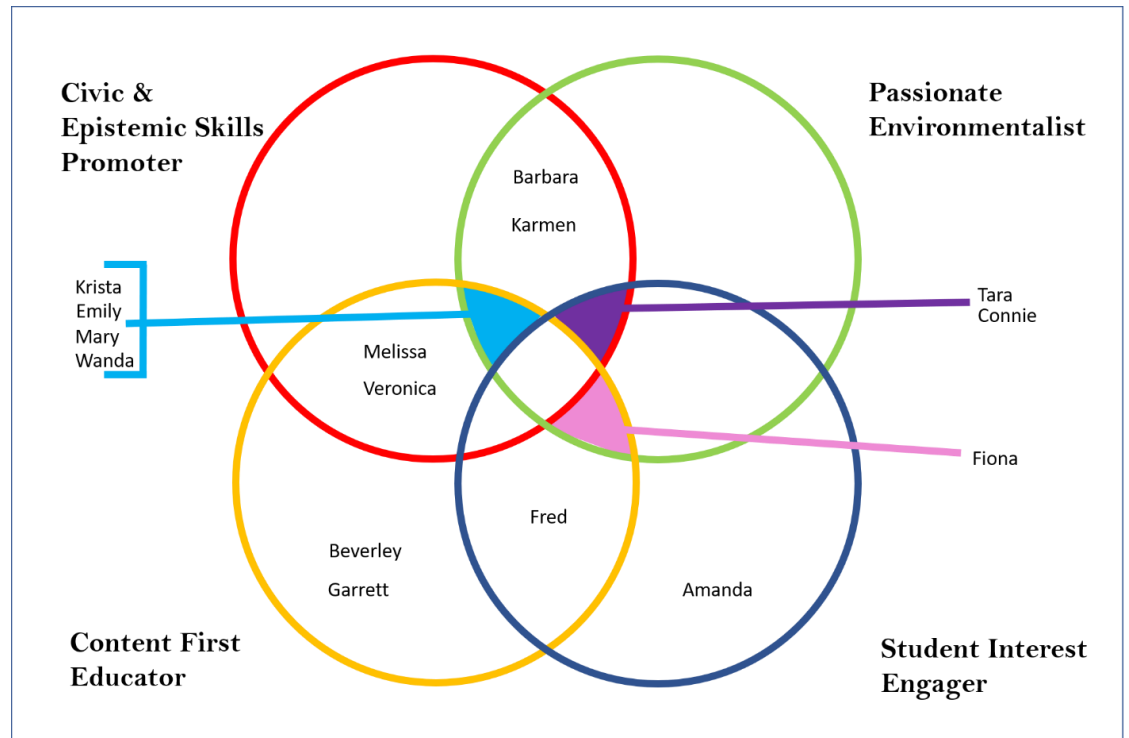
Civic & Epistemic Skills Promoter

Passionate Environmentalist

Barbara

Karmen

Krista
Emily
Mary
Wanda

Tara
Connie

Melissa

Veronica

Fiona

Fred

Beverley

Garrett

Amanda

Content First Educator

Student Interest Engager